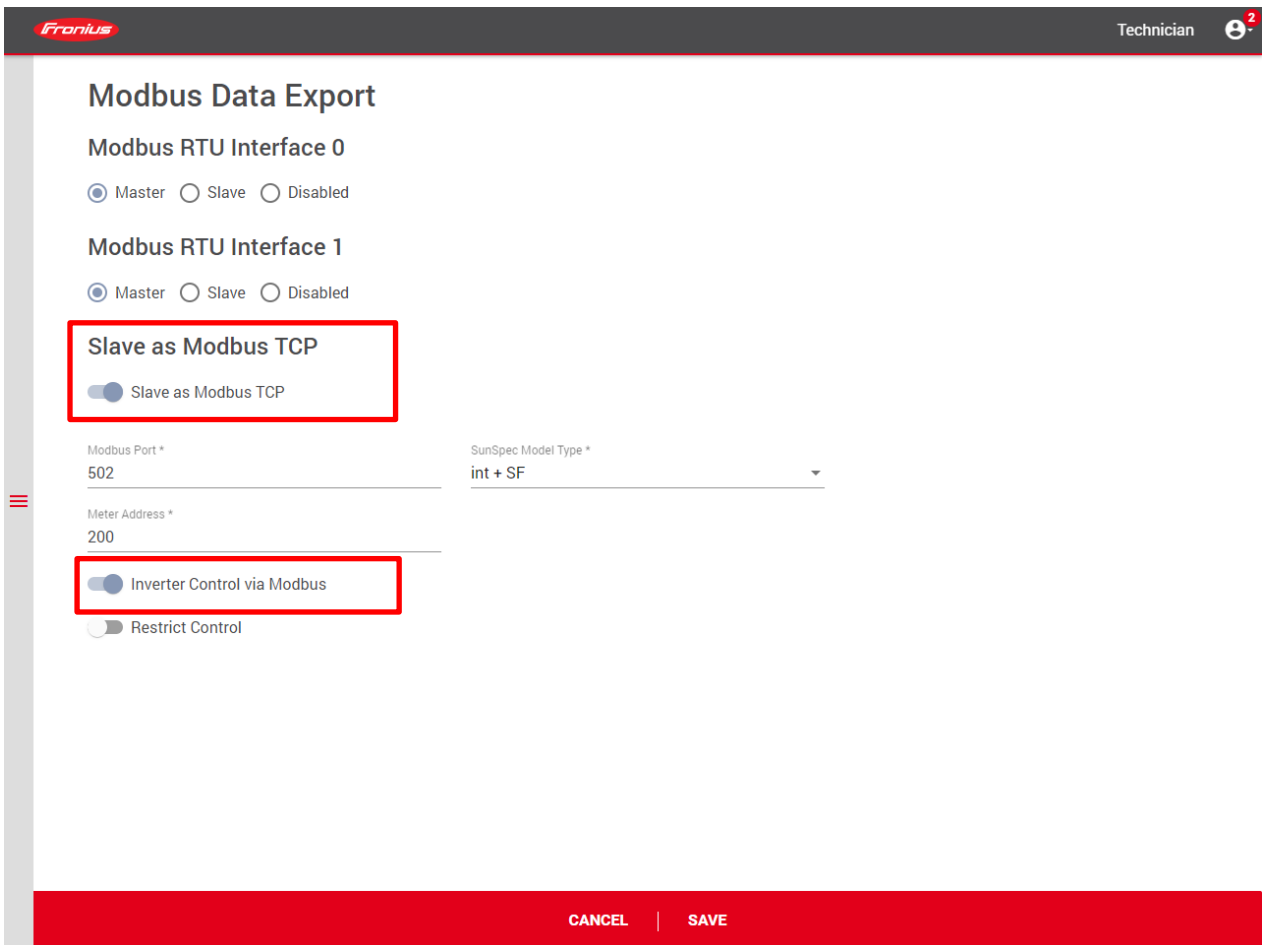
Fronius

Technician 2

Modbus Data Export

Modbus RTU Interface 0

Master Slave Disabled

Modbus RTU Interface 1

Master Slave Disabled

Slave as Modbus TCP

Slave as Modbus TCP

Modbus Port *
502

SunSpec Model Type *
int + SF

Meter Address *
200

Inverter Control via Modbus

Restrict Control

CANCEL | SAVE